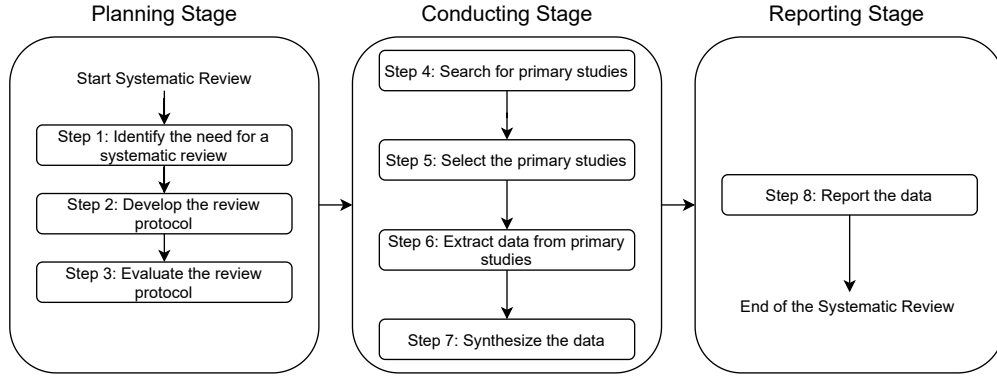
Planning Stage

Start Systematic Review

Step 1: Identify the need for a systematic review

Step 2: Develop the review protocol

Step 3: Evaluate the review protocol

Conducting Stage

Step 4: Search for primary studies

Step 5: Select the primary studies

Step 6: Extract data from primary studies

Step 7: Synthesize the data

Reporting Stage

Step 8: Report the data

End of the Systematic Review